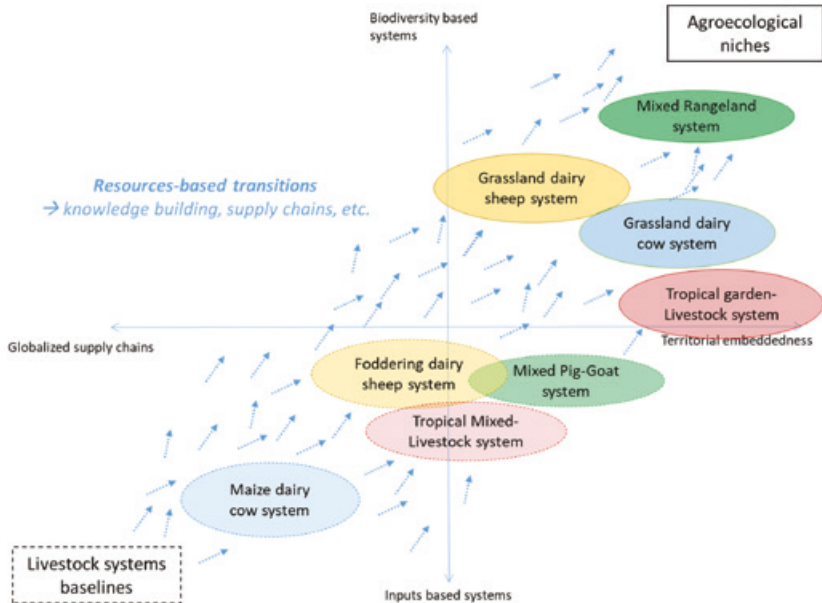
Biodiversity based systems

Agroecological niches

Mixed Rangeland system

Resources-based transitions
→ knowledge building, supply chains, etc.

Grassland dairy sheep system

Grassland dairy cow system

Tropical garden-Livestock system

Globalized supply chains

Territorial embeddedness

Foddering dairy sheep system

Mixed Pig-Goat system

Tropical Mixed-Livestock system

Maize dairy cow system

Livestock systems baselines

Inputs based systems